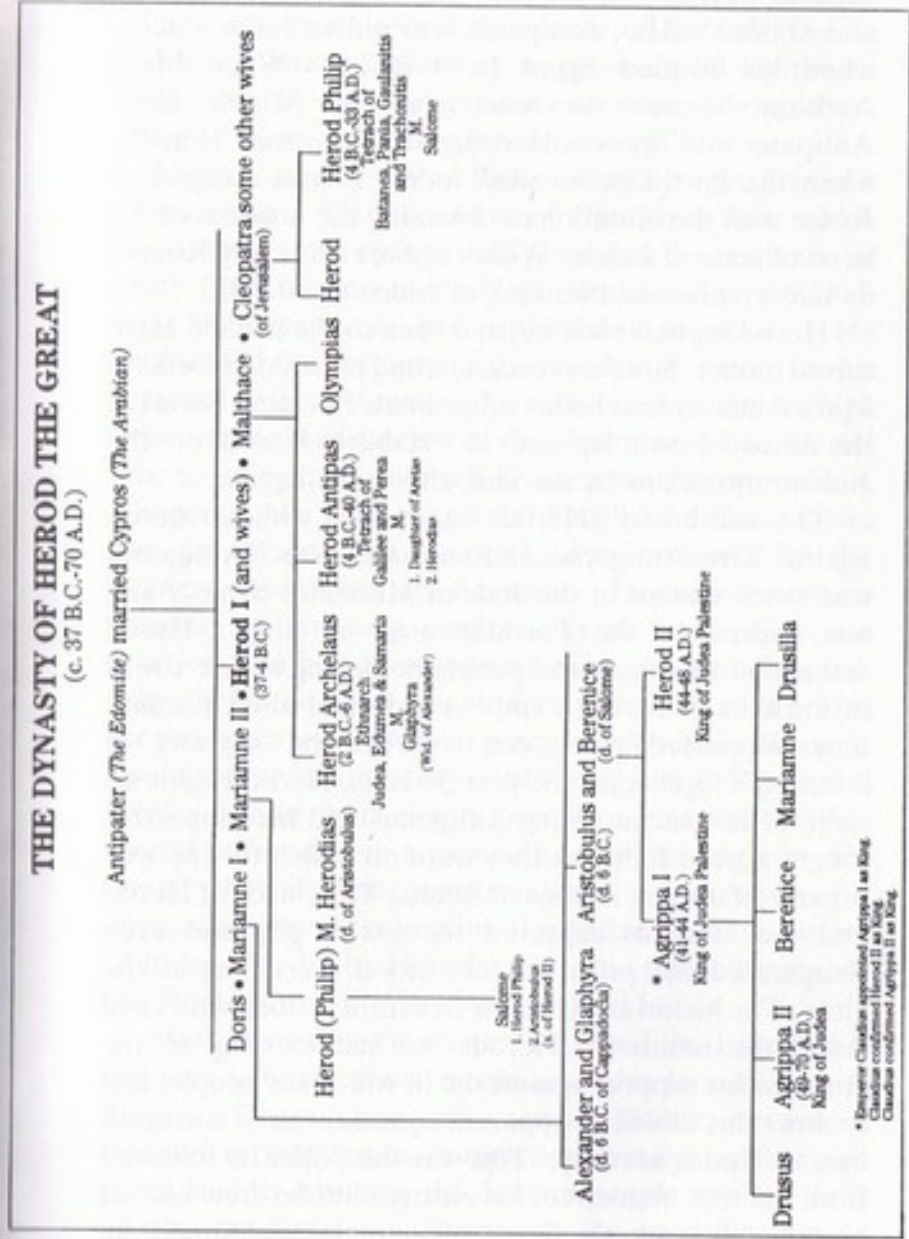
THE DYNASTY OF HEROD THE GREAT
(c. 37 B.C.-70 A.D.)

Antipater (The Edomite) married Cypros (The Arabian)

Doris • Mariamne I • Mariamne II • Herod I (and wives) • Malthace • Cleopatra some other wives
(37-4 B.C.) (of Jerusalem)

Herod (Philip) M. Herodias (d. of Aristobulus)

Herod Archelaus (2 B.C.-6 A.D.) Ethnarch Judea, Edumea & Samaria M. Glaphyra (Wd. of Alexander)

Herod Antipas (4 B.C.-40 A.D.) Tetrarch of Galilee and Perea M. 1. Daughter of Aretas 2. Herodias

Olympias

Herod

Herod Philip (4 B.C.-33 A.D.) Tetrarch of Batanea, Panias, Gaulanitis and Trachonitis M. Salome

Salome
1. Herod Philip
2. Aristobulus
(s. of Herod II)

Alexander and Glaphyra (d. 6 B.C. of Cappadocia)

Aristobulus and Berenice (d. 6 B.C.) (d. of Salome)

* Agrippa I (41-44 A.D.) King of Judea Palestine

Herod II (44-48 A.D.) King of Judea Palestine

Drusus

Agrippa II (48-70 A.D.) King of Judea

Berenice

Mariamne

Drusilla

* Emperor Claudius appointed Agrippa I as King
Claudius confirmed Herod II as King
Claudius confirmed Agrippa II as King